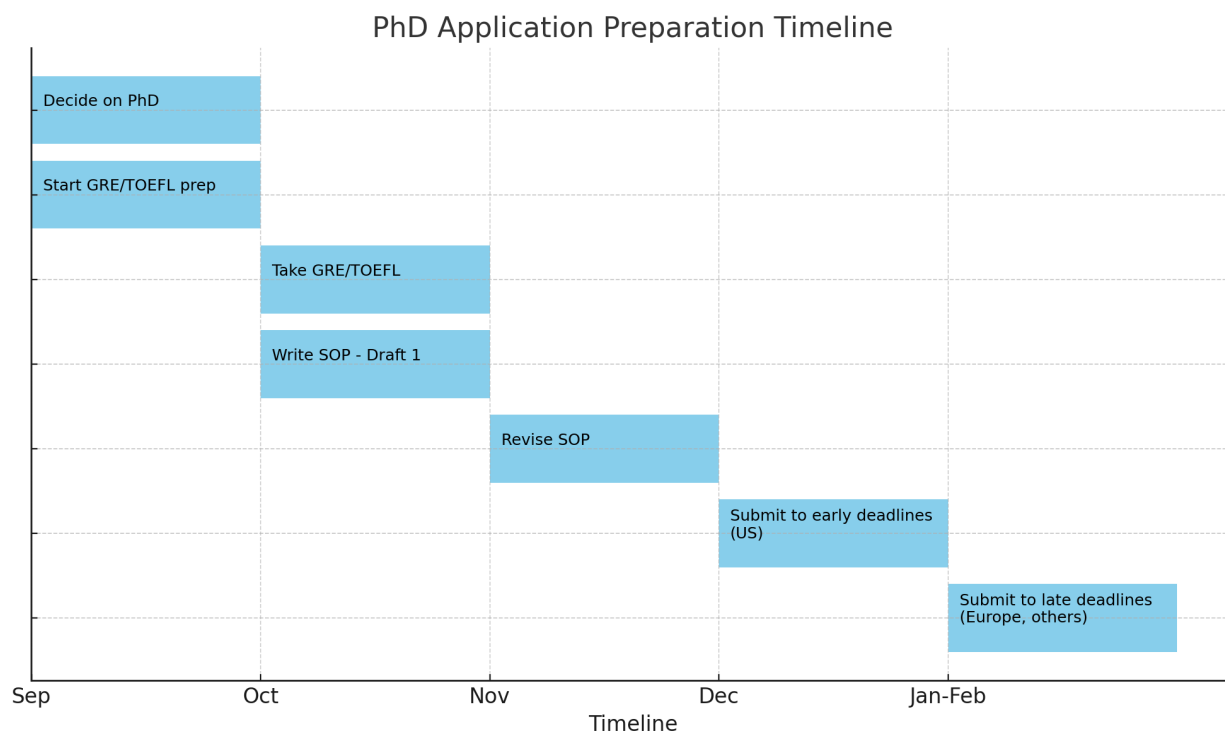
PhD Application Preparation Timeline

Decide on PhD

Start GRE/TOEFL prep

Take GRE/TOEFL

Write SOP - Draft 1

Revise SOP

Submit to early deadlines (US)

Submit to late deadlines (Europe, others)

Sep
Oct
Nov
Dec
Jan-Feb

Timeline